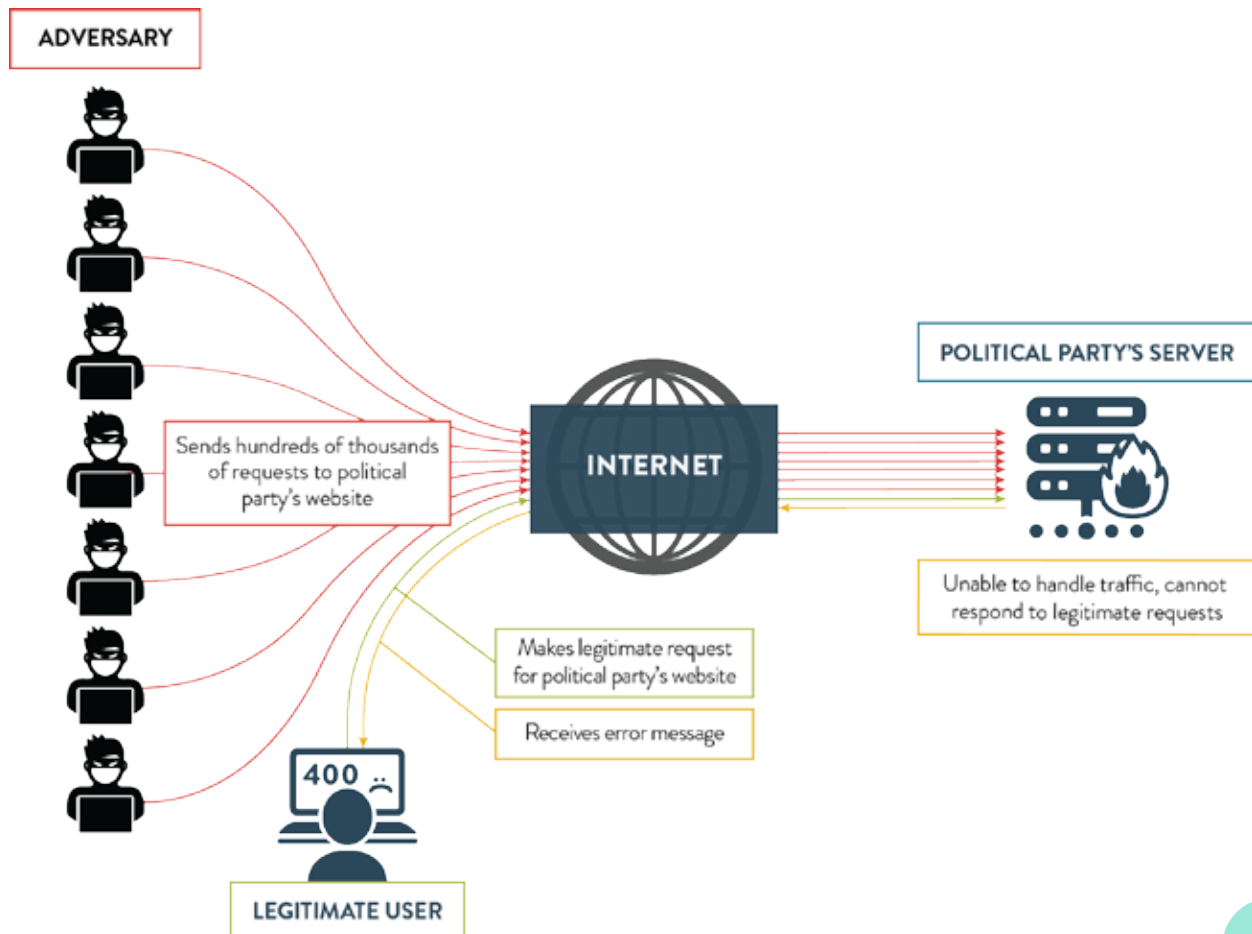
ADVERSARY

Sends hundreds of thousands of requests to political party's website

INTERNET

POLITICAL PARTY'S SERVER

Unable to handle traffic, cannot respond to legitimate requests

Makes legitimate request for political party's website

Receives error message

400 :(

LEGITIMATE USER